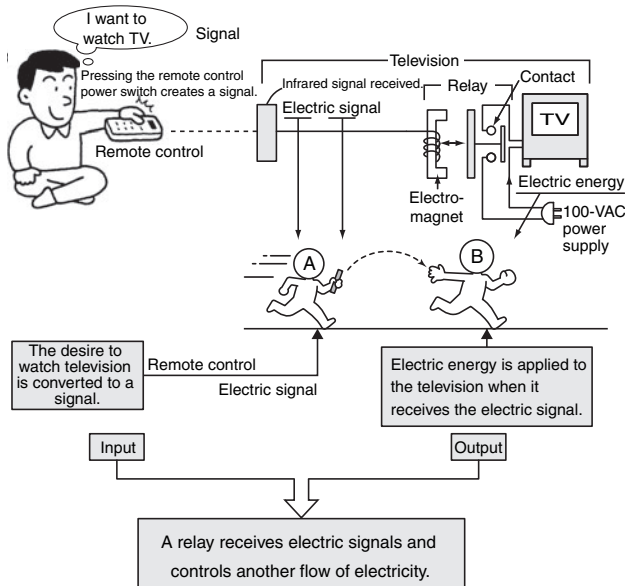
I want to watch TV.

Signal

Television

Pressing the remote control power switch creates a signal.

Infrared signal received.

Relay

Contact

TV

Electric signal

Remote control

Electromagnet

Electric energy

100-VAC power supply

A

B

The desire to watch television is converted to a signal.

Remote control

Electric signal

Electric energy is applied to the television when it receives the electric signal.

Input

Output

A relay receives electric signals and controls another flow of electricity.